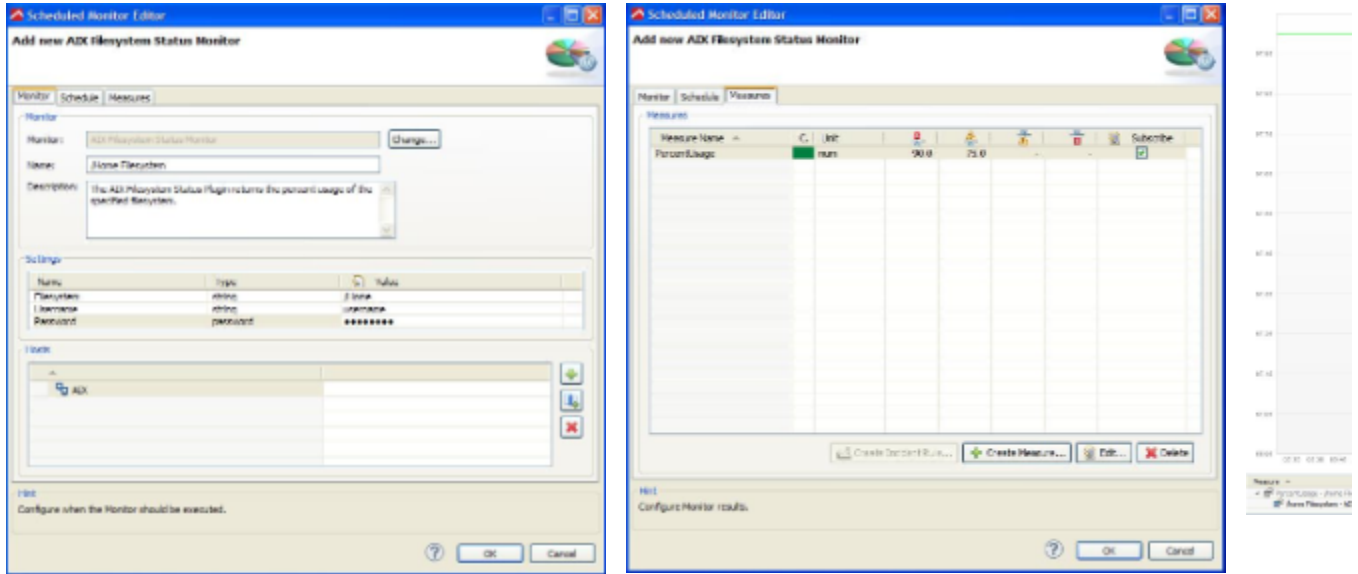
Scheduled Monitor Editor

Add new AIX Filesystem Status Monitor

Monitor | Schedule | Measures

Monitor

Monitor: AIX Filesystem Status Monitor | Change...

Name: /home Filesystem

Description: The AIX Filesystem Status Plugin returns the percent usage of the specified filesystem.

Settings

| Name | Type | Value |
|---|---|---|
| Filesystem | string | /home |
| Username | string | username |
| Password | password | •••••••• |

Hosts

AIX

Hint

Configure when the Monitor should be executed.

OK | Cancel

Scheduled Monitor Editor

Add new AIX Filesystem Status Monitor

Monitor | Schedule | Measures

Measures

| Measure Name | C. | Unit | | | | | Subscribe |
|---|---|---|---|---|---|---|---|
| PercentUsage | | num | 90.0 | 75.0 | - | - | ☑ |

Create Incident Rule... | Create Measure... | Edit... | Delete

Hint

Configure Monitor results.

OK | Cancel

Measure
PercentUsage
/home Filesystem